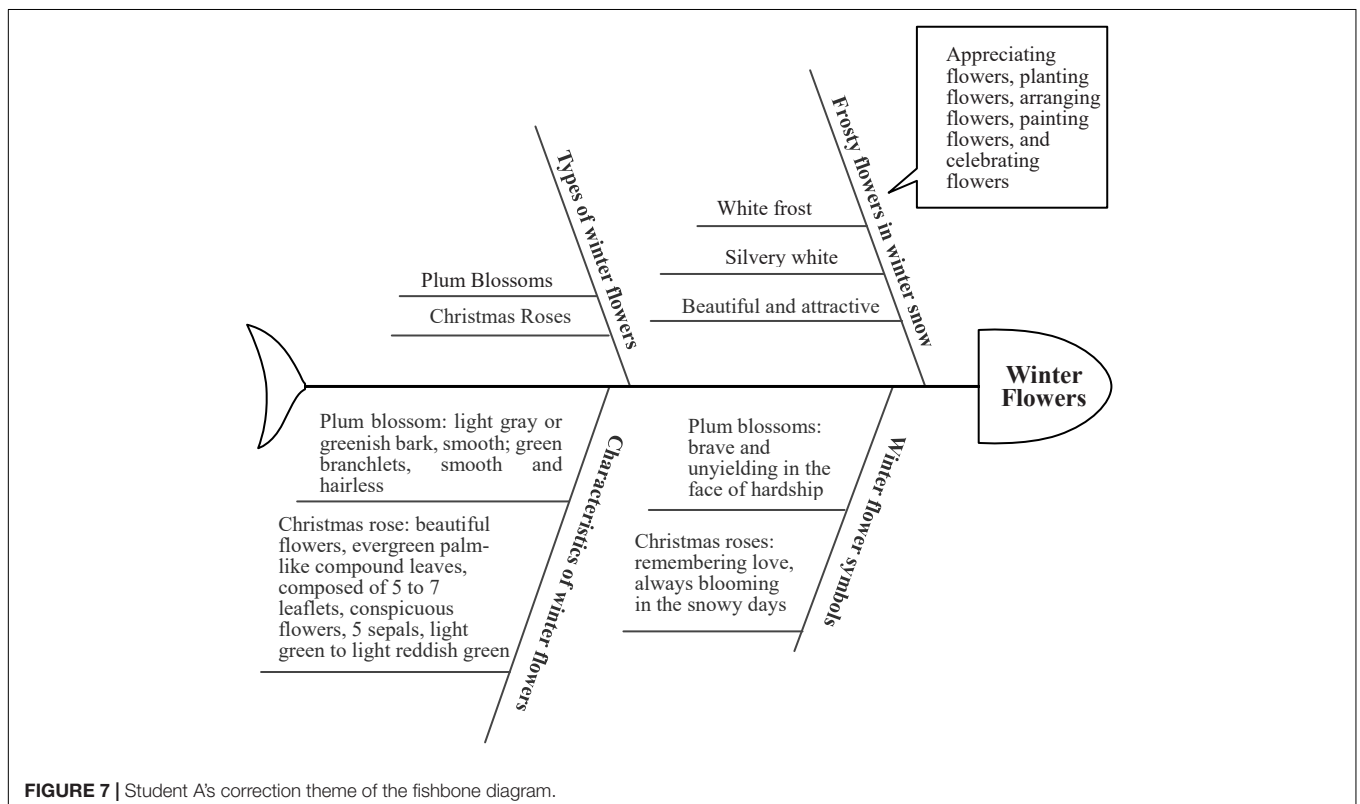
Appreciating flowers, planting flowers, arranging flowers, painting flowers, and celebrating flowers

Types of winter flowers

Plum Blossoms

Christmas Roses

Frosty flowers in winter snow

White frost

Silvery white

Beautiful and attractive

Winter Flowers

Characteristics of winter flowers

Plum blossom: light gray or greenish bark, smooth; green branchlets, smooth and hairless

Christmas rose: beautiful flowers, evergreen palmlike compound leaves, composed of 5 to 7 leaflets, conspicuous flowers, 5 sepals, light green to light reddish green

Winter flower symbols

Plum blossoms: brave and unyielding in the face of hardship

Christmas roses: remembering love, always blooming in the snowy days

FIGURE 7 | Student A's correction theme of the fishbone diagram.